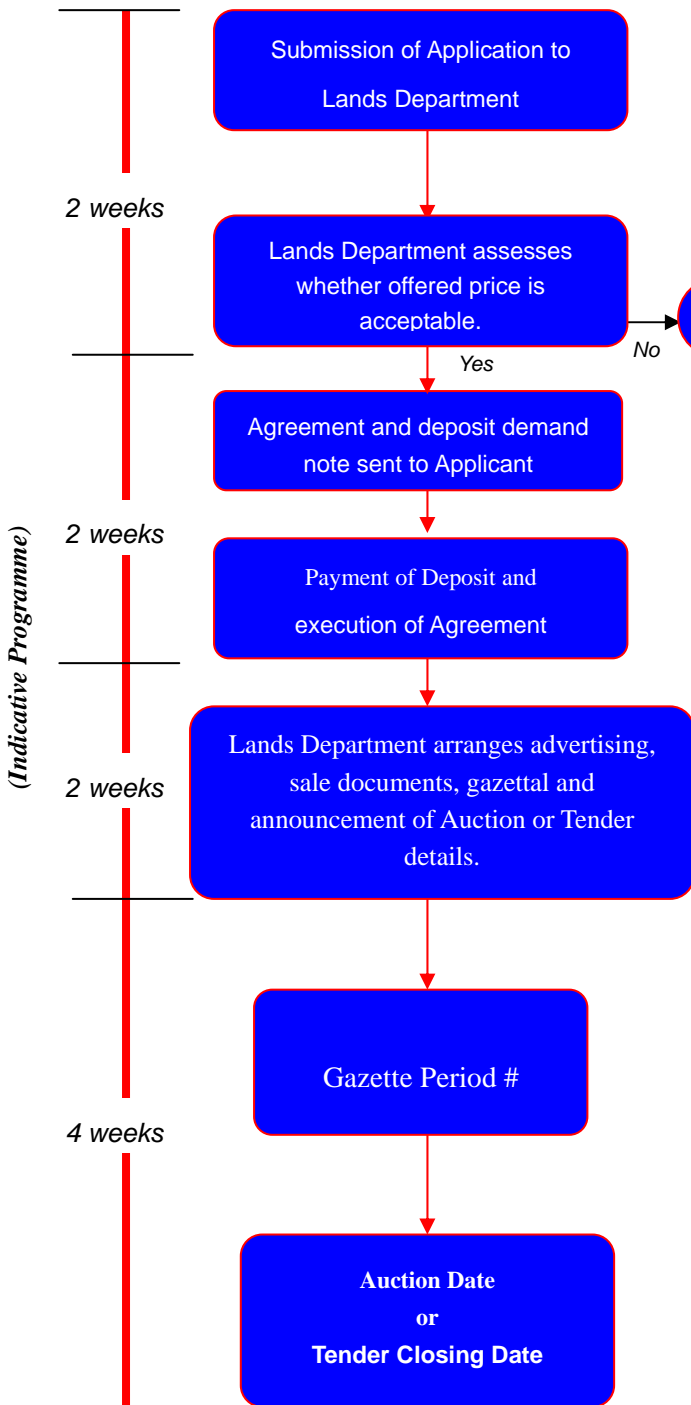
(Indicative Programme)

2 weeks

2 weeks

2 weeks

4 weeks

Submission of Application to Lands Department

Lands Department assesses whether offered price is acceptable.

No

Yes

Agreement and deposit demand note sent to Applicant

Payment of Deposit and execution of Agreement

Lands Department arranges advertising, sale documents, gazettal and announcement of Auction or Tender details.

Gazette Period #

Auction Date
or
Tender Closing Date